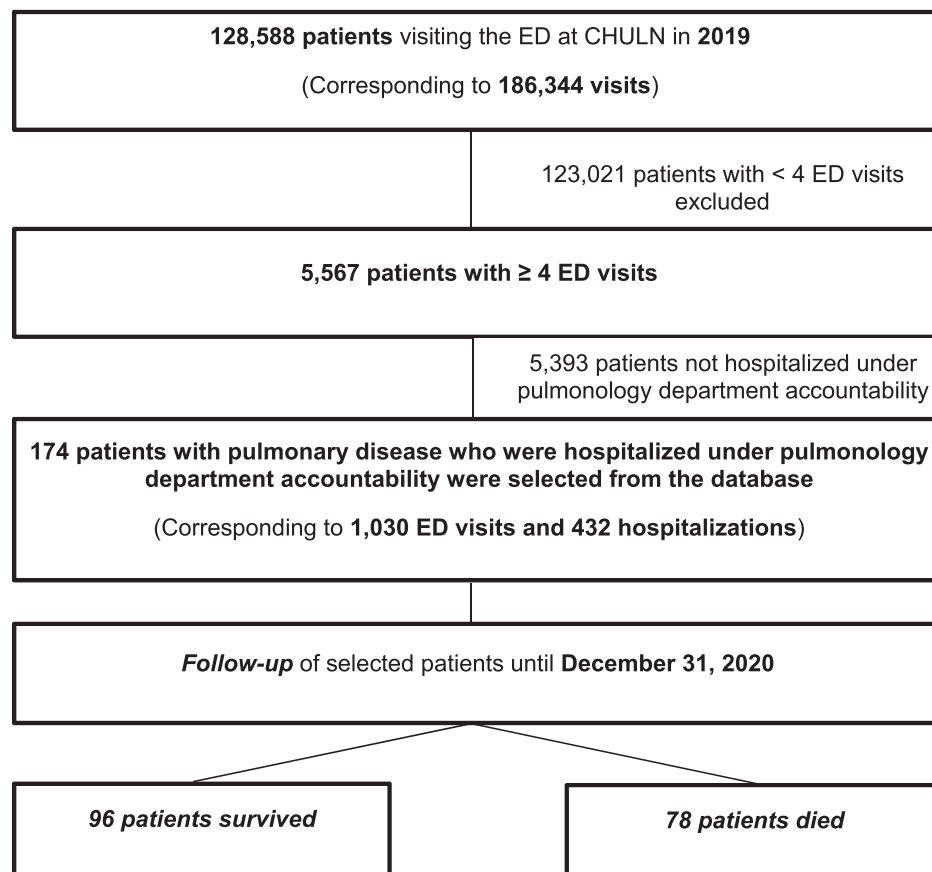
128,588 patients visiting the ED at CHULN in 2019

(Corresponding to 186,344 visits)

123,021 patients with < 4 ED visits excluded

5,567 patients with ≥ 4 ED visits

5,393 patients not hospitalized under pulmonology department accountability

174 patients with pulmonary disease who were hospitalized under pulmonology department accountability were selected from the database

(Corresponding to 1,030 ED visits and 432 hospitalizations)

Follow-up of selected patients until December 31, 2020

96 patients survived

78 patients died